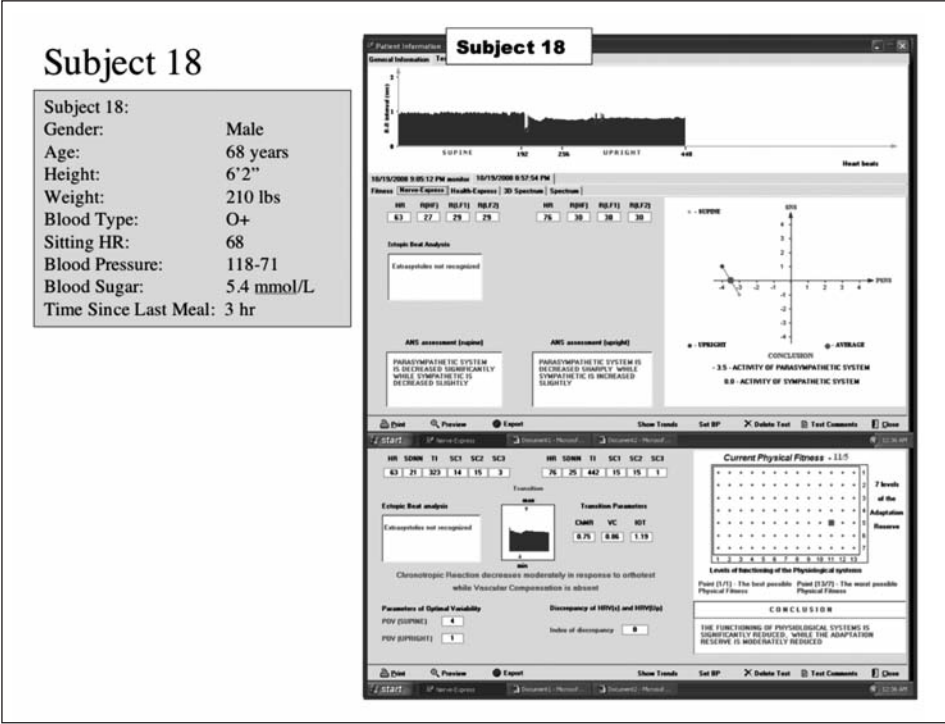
Subject 18

Subject 18:
Gender: Male
Age: 68 years
Height: 6'2"
Weight: 210 lbs
Blood Type: O+
Sitting HR: 68
Blood Pressure: 118-71
Blood Sugar: 5.4 mmol/L
Time Since Last Meal: 3 hr

Patient Information
Subject 18
General Information

SUPINE 192 256 UPRIGHT 440
Heart beats

10/19/2008 9:05:12 PM monitor 10/19/2008 9:57:54 PM
Fitness Nerve-Express Health-Express 3D Spectrum Spectrum

| HR | R(HF) | R(LF1) | R(LF2) |
|---|---|---|---|
| 63 | 27 | 29 | 29 |

| HR | R(HF) | R(LF1) | R(LF2) |
|---|---|---|---|
| 76 | 30 | 30 | 30 |

Ectopic Beat Analysis
Extrasystoles not recognized

- SUPINE
SNS
PSNS
- UPRIGHT
- AVERAGE

ANS assessment (supine)
PARASYMPATHETIC SYSTEM IS DECREASED SIGNIFICANTLY WHILE SYMPATHETIC IS DECREASED SLIGHTLY

ANS assessment (upright)
PARASYMPATHETIC SYSTEM IS DECREASED SHARPLY WHILE SYMPATHETIC IS INCREASED SLIGHTLY

CONCLUSION
- 3.5 - ACTIVITY OF PARASYMPATHETIC SYSTEM
0.0 - ACTIVITY OF SYMPATHETIC SYSTEM

Print Preview Export Show Trends Set BP Delete Test Test Comments Close
start Nerve-Express Document1 - Microsof... Document2 - Microsof...

| HR | SDNN | TI | SC1 | SC2 | SC3 |
|---|---|---|---|---|---|
| 63 | 21 | 323 | 14 | 15 | 3 |

| HR | SDNN | TI | SC1 | SC2 | SC3 |
|---|---|---|---|---|---|
| 76 | 25 | 442 | 15 | 15 | 1 |

Current Physical Fitness - 11/5

Ectopic Beat analysis
Extrasystoles not recognized

Transition
max
min

Transition Parameters
| ChMR | VC | IOT |
|---|---|---|
| 0.75 | 0.86 | 1.19 |

7 levels of the Adaptation Reserve

Levels of functioning of the Physiological systems
Point [1/1] - The best possible Physical Fitness
Point [13/7] - The most possible Physical Fitness

Chronotropic Reaction decreases moderately in response to orthotest while Vascular Compensation is absent

Parameters of Optimal Variability
POV (SUPINE) 4
POV (UPRIGHT) 1

Discrepancy of HRV(s) and HRV(u)
Index of discrepancy 0

CONCLUSION
THE FUNCTIONING OF PHYSIOLOGICAL SYSTEMS IS SIGNIFICANTLY REDUCED, WHILE THE ADAPTATION RESERVE IS MODERATELY REDUCED

Print Preview Export Show Trends Set BP Delete Test Test Comments Close
start Nerve-Express Document1 - Microsof... Document2 - Microsof...